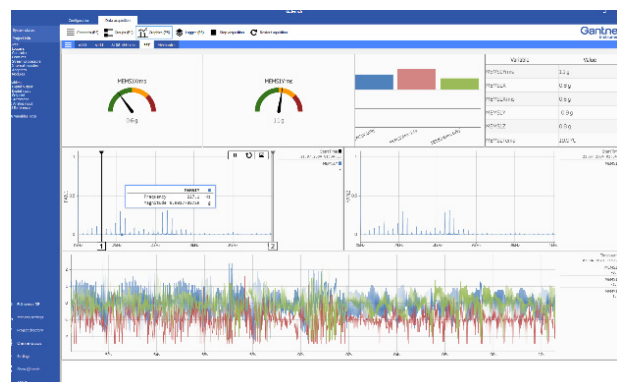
Configuration Data acquisition

Connect (F) Group (F) Analyze (F5) Trigger (F9) Stop acquisition Restart acquisition

Gantner

MEMS1Vrms

MEMS1Vrms

Variable | Value
MEMS1Vrms | 3.3 g
MEMS1A | 0.9 g
MEMS1Vrms | 0.9 g
MEMS1Y | 0.9 g
MEMS1Z | 0.0 g

Frequency 937.4 Hz
Magnitude 0.0001 g

1

2